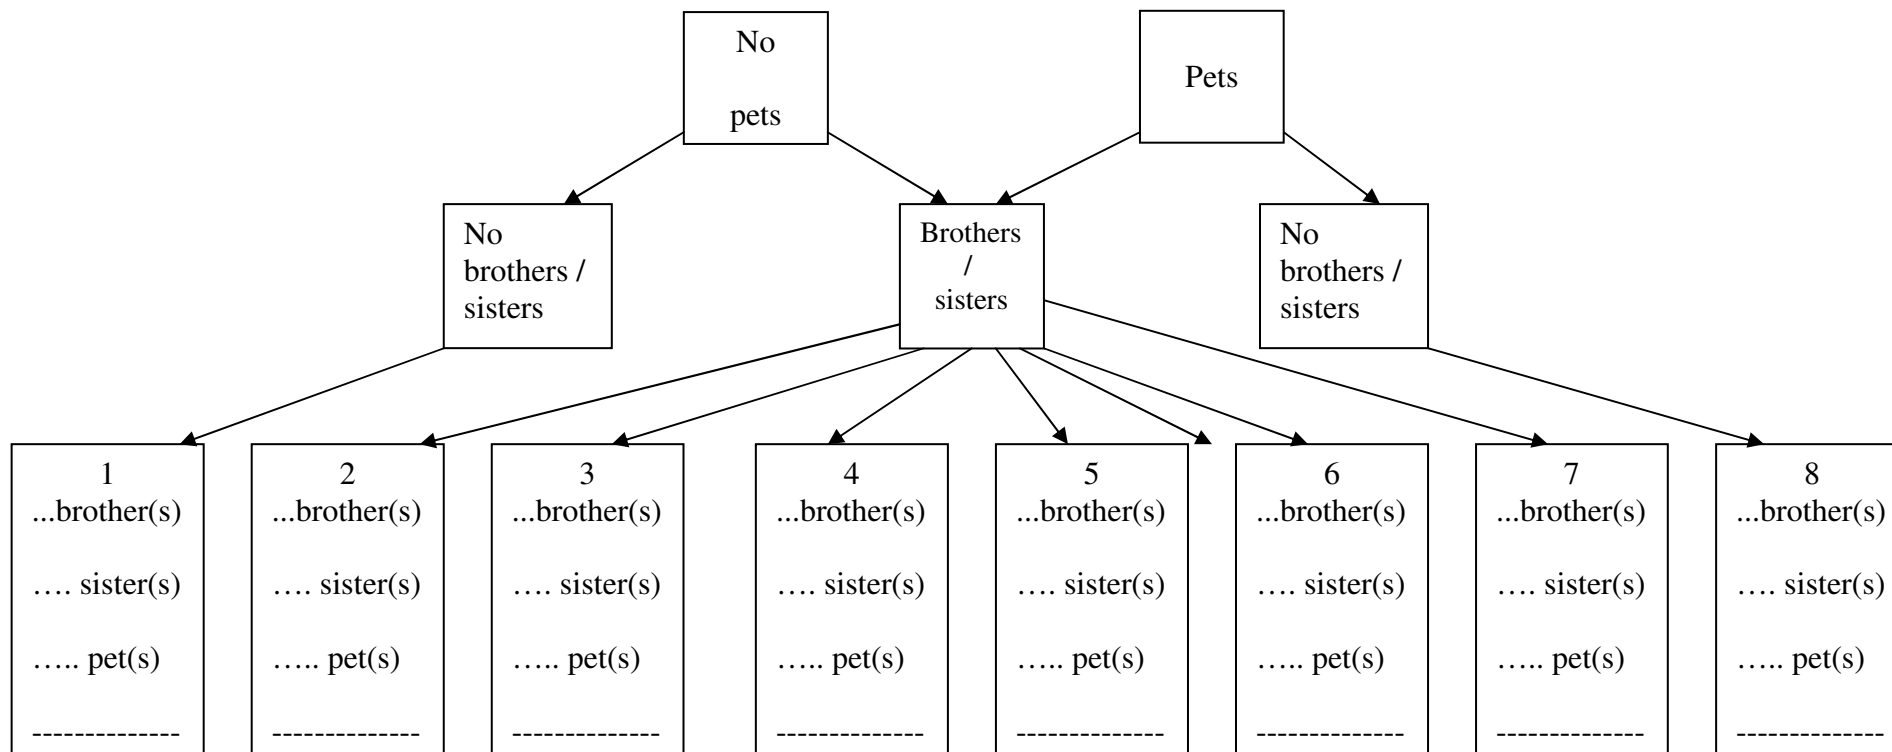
No

pets

Pets

No brothers / sisters

Brothers / sisters

No brothers / sisters

1
...brother(s)

…. sister(s)

….. pet(s)

-------------

2
...brother(s)

…. sister(s)

….. pet(s)

-------------

3
...brother(s)

…. sister(s)

….. pet(s)

-------------

4
...brother(s)

…. sister(s)

….. pet(s)

-------------

5
...brother(s)

…. sister(s)

….. pet(s)

-------------

6
...brother(s)

…. sister(s)

….. pet(s)

-------------

7
...brother(s)

…. sister(s)

….. pet(s)

-------------

8
...brother(s)

…. sister(s)

….. pet(s)

-------------